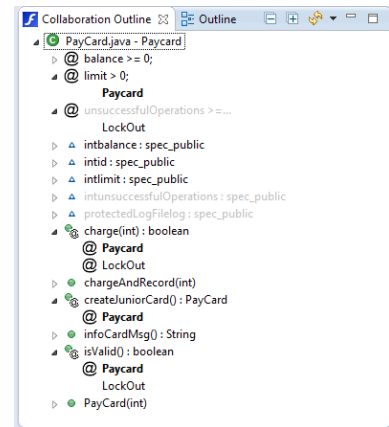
Collaboration Outline ☒ Outline

PayCard.java - Paycard
@ balance >= 0;
@ limit > 0;
Paycard
@ unsuccessfulOperations >=...
LockOut
intbalance : spec_public
intid : spec_public
intlimit : spec_public
intunsuccessfulOperations : spec_public
protectedLogFilelog : spec_public
charge(int) : boolean
@ Paycard
@ LockOut
chargeAndRecord(int)
createJuniorCard() : PayCard
@ Paycard
infoCardMsg() : String
isValid() : boolean
@ Paycard
LockOut
PayCard(int)